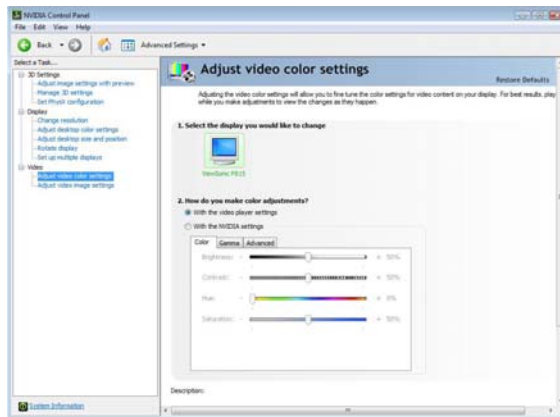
NVIDIA Control Panel

File Edit View Help

Back Advanced Settings

Select a Task...

3D Settings
Adjust image settings with preview
Manage 3D settings
Set PhysX configuration
Display
Change resolution
Adjust desktop color settings
Adjust desktop size and position
Rotate display
Set up multiple displays
Video
Adjust video color settings
Adjust video image settings

Adjust video color settings

Restore Defaults

Adjusting the video color settings will allow you to fine tune the color settings for video content on your display. For best results, play while you make adjustments to view the changes as they happen.

1. Select the display you would like to change

ViewSonic P815

2. How do you make color adjustments?

With the video player settings

With the NVIDIA settings

Color Gamma Advanced

Brightness: - + 50%

Contrast: - + 50%

Hue: - + 0%

Saturation: - + 50%

Description:

System Information